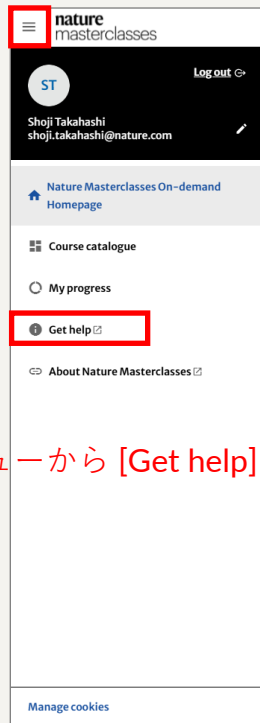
nature
masterclasses

ST

Log out

Shoji Takahashi
shoji.takahashi@nature.com

Nature Masterclasses On-demand Homepage

Course catalogue

My progress

Get help

About Nature Masterclasses

ューから [Get help]

Manage cookies